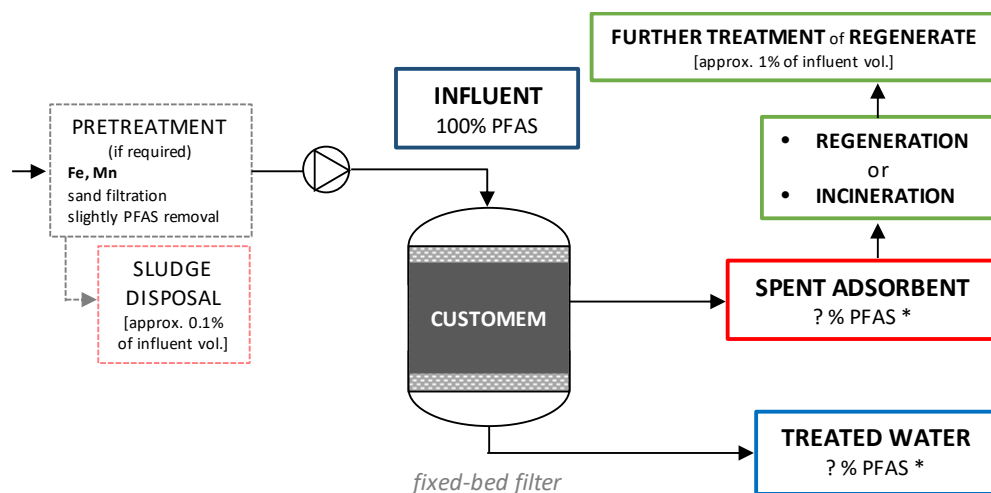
FURTHER TREATMENT of REGENERATE
[approx. 1% of influent vol.]

INFLUENT
100% PFAS

PRETREATMENT
(if required)
Fe, Mn
sand filtration
slightly PFAS removal

SLUDGE
DISPOSAL
[approx. 0.1% of influent vol.]

• REGENERATION
or
• INCINERATION

CUSTOMEM

SPENT ADSORBENT
? % PFAS *

TREATED WATER
? % PFAS *

fixed-bed filter